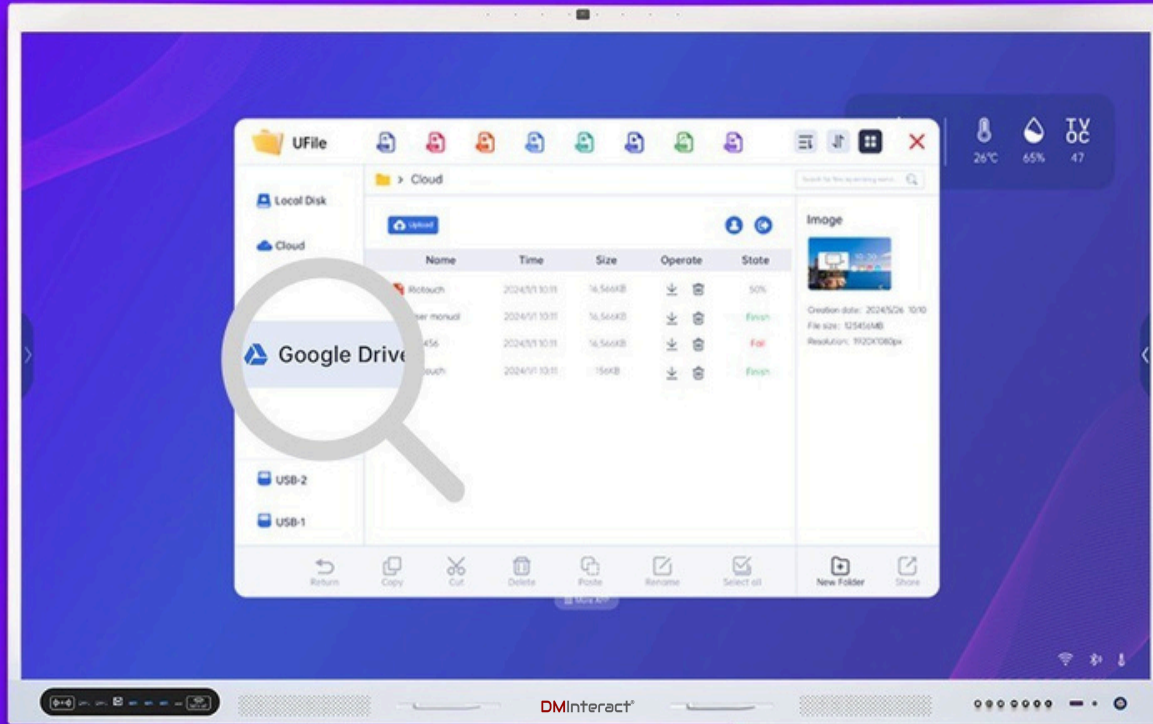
UFile

26℃ 65% TVOC 47

> Cloud

Local Disk

Cloud

Google Drive

USB-2

USB-1

Upload

| Name | Time | Size | Operate | State |
|---|---|---|---|---|
| Ricitouch | 2024/1/1 10:11 | 16,566KB | | 50% |
| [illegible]ser manual | 2024/1/1 10:11 | 16,566KB | | Finish |
| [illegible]456 | 2024/1/1 10:11 | 16,566KB | | Fail |
| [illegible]touch | 2024/1/1 10:11 | 156KB | | Finish |

Image

Creation date: 2024/5/26 10:10
File size: 12545MB
Resolution: 1920X1080px

Return Copy Cut Delete Paste Rename Select all New Folder Share

DMInteract®